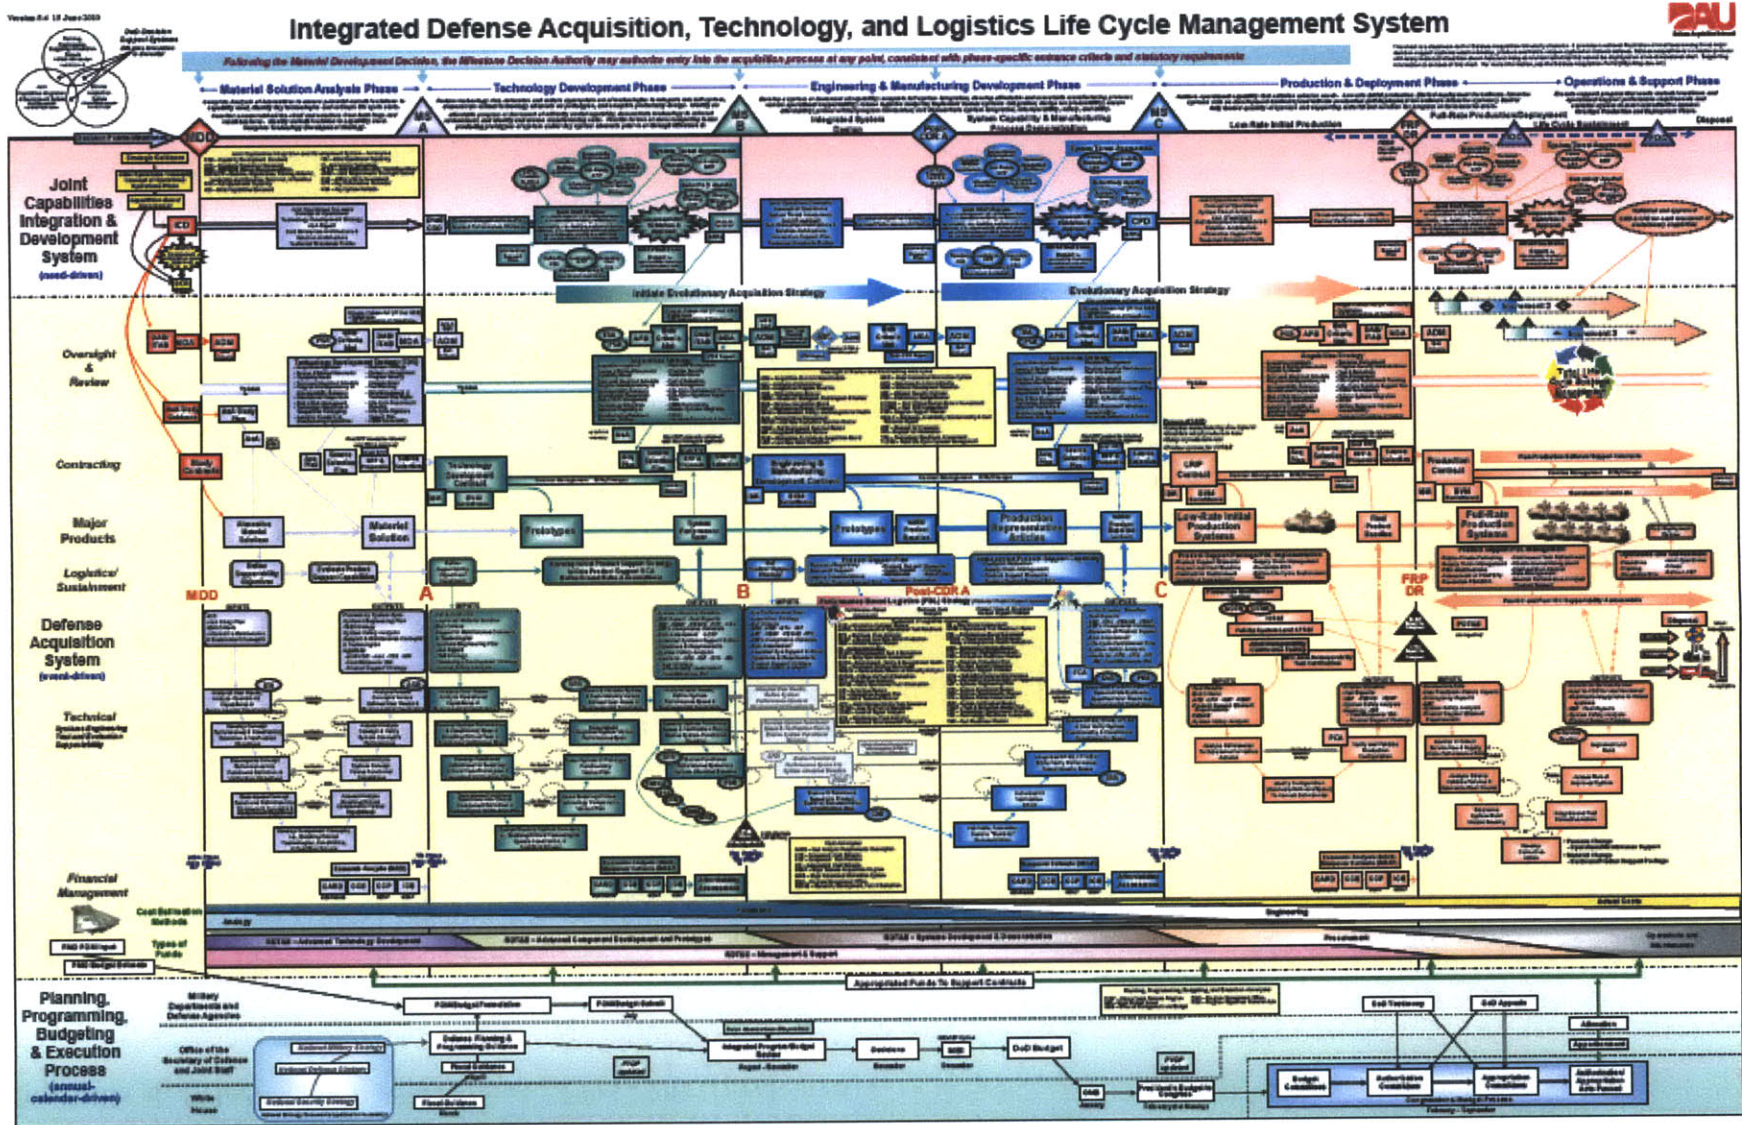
Version 5.4 15 June 2009

Integrated Defense Acquisition, Technology, and Logistics Life Cycle Management System

DAU

Following the Materiel Development Decision, the Milestone Decision Authority may authorize entry into the acquisition process at any point, consistent with phase-specific entrance criteria and statutory requirements

Materiel Solution Analysis Phase

Technology Development Phase

Engineering & Manufacturing Development Phase

Production & Deployment Phase

Operations & Support Phase

MDD

MS A

MS B

MS C

Integrated System Design

System Capability & Manufacturing Process Demonstration

Low-Rate Initial Production

Full-Rate Production & Deployment

Life Cycle Sustainment

Disposal

Joint Capabilities Integration & Development System (need-driven)

ICD

CDD

CPD

Initial Evolutionary Acquisition Strategy

Evolutionary Acquisition Strategy

Increment 2

Increment 3

Oversight & Review

Contracting

Major Products

Logistics/ Sustainment

Prototypes

Materiel Solution

LRIP Contract

Low-Rate Initial Production Systems

Full-Rate Production Systems

Production Contract

MDD

A

B

C

Post-CDR A

FRP DR

Defense Acquisition System (event-driven)

Technical

Financial Management

Cost Estimation Methods

Types of Funds

Analogy

Engineering

Actual Costs

RDT&E – Advanced Technology Development

RDT&E – Advanced Component Development and Prototypes

RDT&E – System Development & Demonstration

Procurement

RDT&E – Management & Support

Appropriated Funds To Support Contracts

Planning, Programming, Budgeting & Execution Process (annual-calendar-driven)

Military Departments and Defense Agencies

Office of the Secretary of Defense and Joint Staff

White House

POM/Budget Formulation

POM/Budget Submit

Integrated Program/Budget Review

Decisions

DoD Budget

OMB

President's Budget to Congress

Budget Committees

Authorization Committees

Appropriation Committees

Authorization/ Appropriation Acts Passed

DoD Testimony

DoD Appeals

Allocation

Apportionment

National Military Strategy

National Defense Strategy

National Security Strategy

Fiscal Guidance

FYDP updated